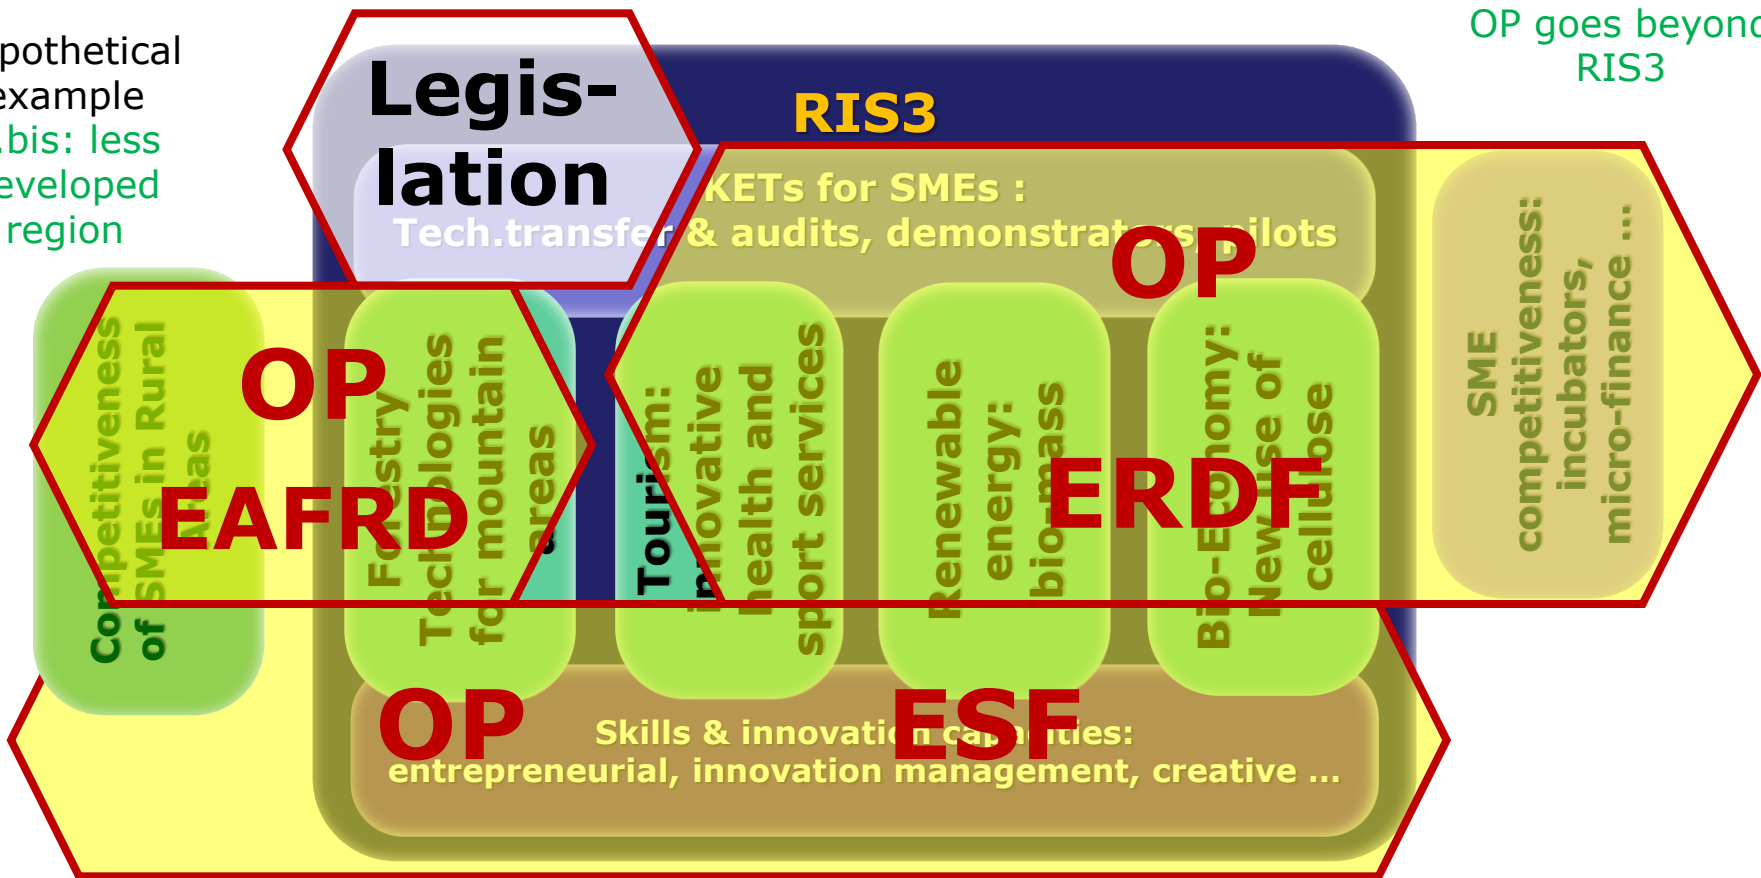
pothetical example bis: less eveloped region

Legis-lation

RIS3

OP goes beyond RIS3

KETs for SMEs : Tech.transfer & audits, demonstrators, pilots

OP ERDF

OP EAFRD

Competitiveness of SMEs in Rural Areas

Forestry Technologies for mountain areas

Tourism: innovative health and sport services

Renewable energy: bio-mass

Bio-Economy: New use of cellulose

SME competitiveness: incubators, micro-finance …

OP ESF

Skills & innovation capacities: entrepreneurial, innovation management, creative …